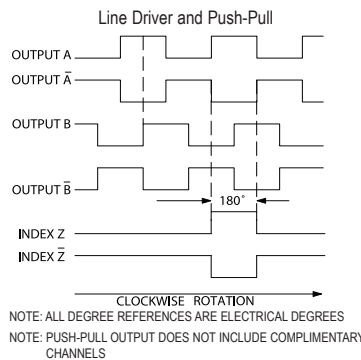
Line Driver and Push-Pull

OUTPUT A

OUTPUT $\bar{A}$

OUTPUT B

OUTPUT $\bar{B}$

180˚

INDEX Z

INDEX $\bar{Z}$

CLOCKWISE ROTATION

NOTE: ALL DEGREE REFERENCES ARE ELECTRICAL DEGREES

NOTE: PUSH-PULL OUTPUT DOES NOT INCLUDE COMPLIMENTARY CHANNELS